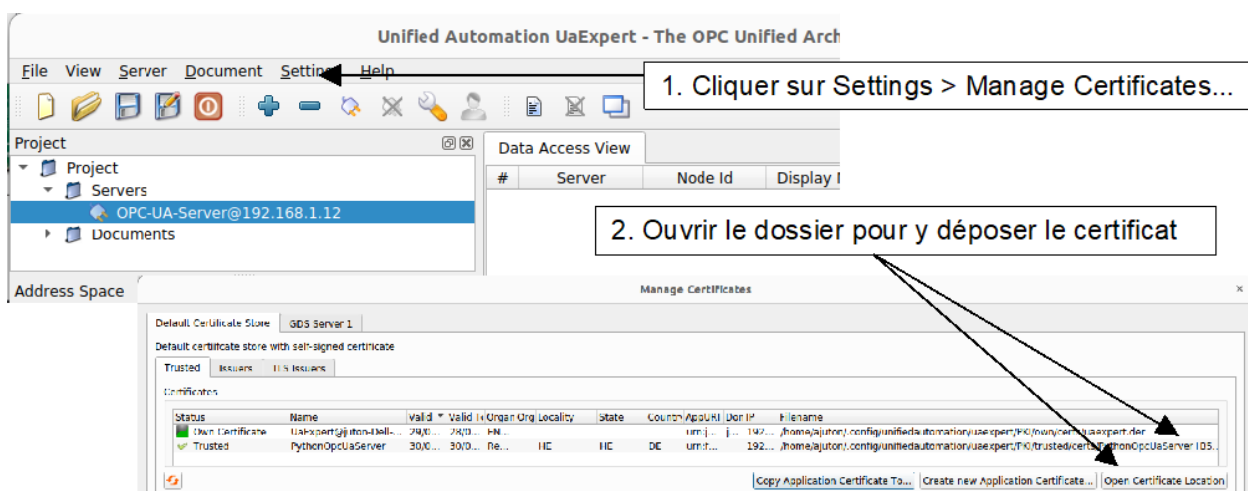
Unified Automation UaExpert - The OPC Unified Arch

File View Server Document Settings Help

1. Cliquer sur Settings > Manage Certificates...

Project

Project
Servers
OPC-UA-Server@192.168.1.12
Documents

Data Access View

| # | Server | Node Id | Display N |
|---|---|---|---|

2. Ouvrir le dossier pour y déposer le certificat

Address Space

Manage Certificates

Default Certificate Store | GDS Server 1

Default certificate store with self-signed certificate

Trusted | Issuers | TLS Issuers

Certificates

| Status | Name | Valid | Valid | Organ | Org | Locality | State | Country | AppURI | Dom | IP | Filename |
|---|---|---|---|---|---|---|---|---|---|---|---|---|
| Own Certificate | UaExpert@ajuton-Dell-... | 29/0... | 28/0... | EN... | | | | | urn:j... | j... | 192... | /home/ajuton/.config/unifiedautomation/uaexpert/PKI/own/certs/uaexpert.der |
| Trusted | PythonOpcUaServer | 30/0... | 30/0... | Re... | | HE | HE | DE | urn:f... | | 192... | /home/ajuton/.config/unifiedautomation/uaexpert/PKI/trusted/certs/PythonOpcUaServer [DS... |

Copy Application Certificate To... | Create new Application Certificate... | Open Certificate Location